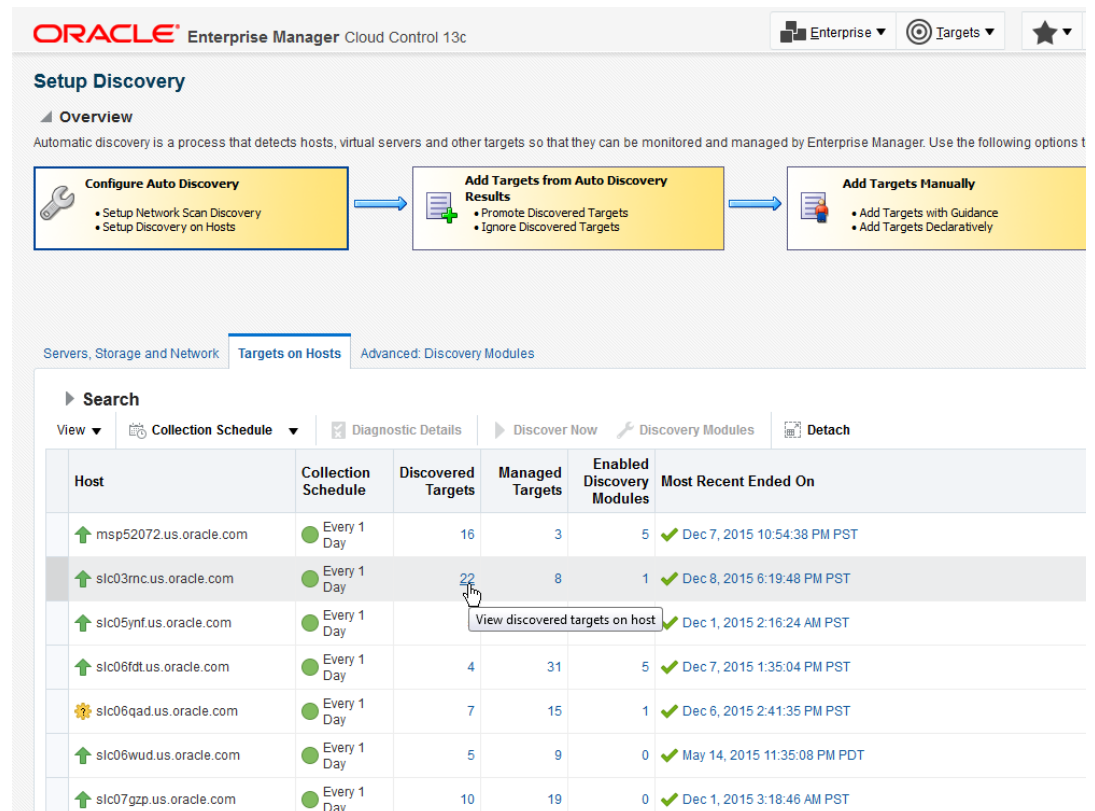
ORACLE Enterprise Manager Cloud Control 13c

Enterprise ▾ Targets ▾ ▾

Setup Discovery

Overview

Automatic discovery is a process that detects hosts, virtual servers and other targets so that they can be monitored and managed by Enterprise Manager. Use the following options t

Configure Auto Discovery
• Setup Network Scan Discovery
• Setup Discovery on Hosts

Add Targets from Auto Discovery Results
• Promote Discovered Targets
• Ignore Discovered Targets

Add Targets Manually
• Add Targets with Guidance
• Add Targets Declaratively

Servers, Storage and Network | Targets on Hosts | Advanced: Discovery Modules

Search

View ▾ | Collection Schedule ▾ | Diagnostic Details | Discover Now | Discovery Modules | Detach

| Host | Collection Schedule | Discovered Targets | Managed Targets | Enabled Discovery Modules | Most Recent Ended On |
|---|---|---|---|---|---|
| msp52072.us.oracle.com | Every 1 Day | 16 | 3 | 5 | Dec 7, 2015 10:54:38 PM PST |
| slc03rnc.us.oracle.com | Every 1 Day | 22 | 8 | 1 | Dec 8, 2015 6:19:48 PM PST |
| slc05ynf.us.oracle.com | Every 1 Day | | | | Dec 1, 2015 2:16:24 AM PST |
| slc06fdt.us.oracle.com | Every 1 Day | 4 | 31 | 5 | Dec 7, 2015 1:35:04 PM PST |
| slc06qad.us.oracle.com | Every 1 Day | 7 | 15 | 1 | Dec 6, 2015 2:41:35 PM PST |
| slc06wud.us.oracle.com | Every 1 Day | 5 | 9 | 0 | May 14, 2015 11:35:08 PM PDT |
| slc07gzp.us.oracle.com | Every 1 Day | 10 | 19 | 0 | Dec 1, 2015 3:18:46 AM PST |

View discovered targets on host